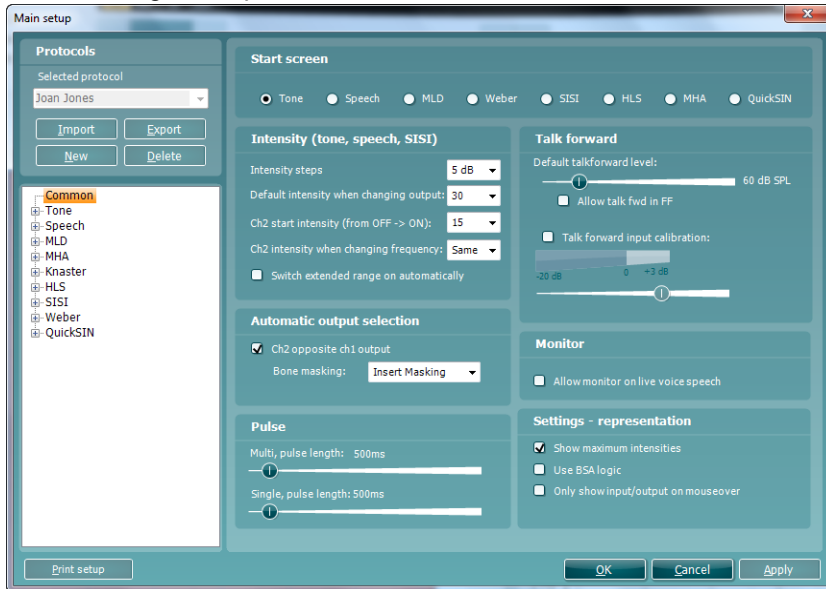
Main setup

Protocols

Selected protocol

Joan Jones

Import

Export

New

Delete

Common
Tone
Speech
MLD
MHA
Knaster
HLS
SISI
Weber
QuickSIN

Start screen

Tone Speech MLD Weber SISI HLS MHA QuickSIN

Intensity (tone, speech, SISI)

Intensity steps 5 dB

Default intensity when changing output: 30

Ch2 start intensity (from OFF -> ON): 15

Ch2 intensity when changing frequency: Same

Switch extended range on automatically

Talk forward

Default talkforward level:

60 dB SPL

Allow talk fwd in FF

Talk forward input calibration:

-20 dB 0 +3 dB

Automatic output selection

Ch2 opposite ch1 output

Bone masking: Insert Masking

Monitor

Allow monitor on live voice speech

Pulse

Multi, pulse length: 500ms

Single, pulse length: 500ms

Settings - representation

Show maximum intensities

Use BSA logic

Only show input/output on mouseover

Print setup

OK

Cancel

Apply